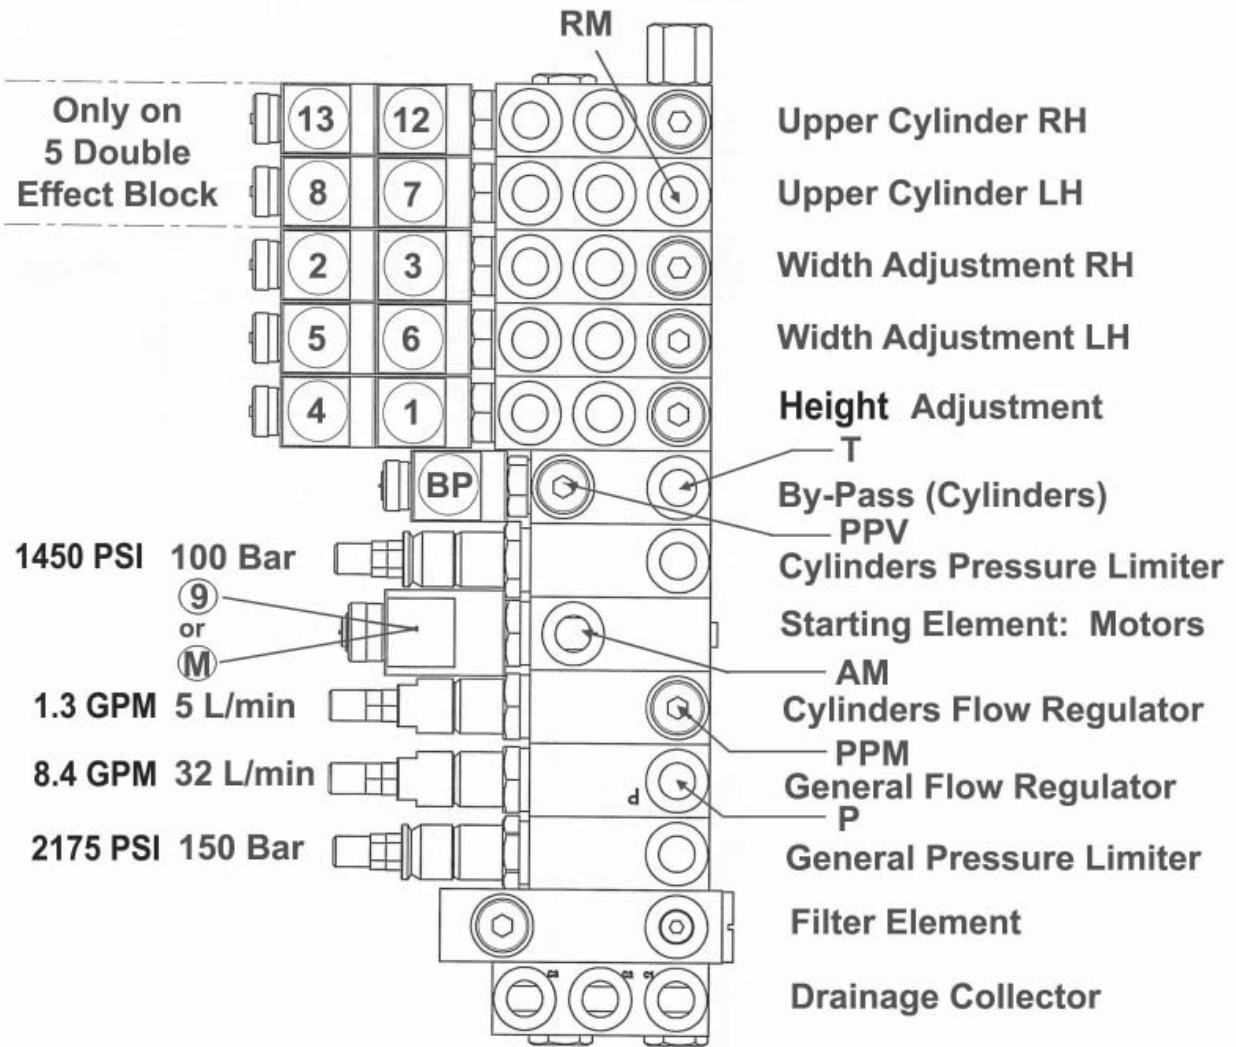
RM

Only on 5 Double Effect Block

13 12
8 7
2 3
5 6
4 1

Upper Cylinder RH
Upper Cylinder LH
Width Adjustment RH
Width Adjustment LH
Height Adjustment

T
BP
By-Pass (Cylinders)
PPV
1450 PSI 100 Bar
Cylinders Pressure Limiter
9
or
M
Starting Element: Motors
AM
1.3 GPM 5 L/min
Cylinders Flow Regulator
PPM
8.4 GPM 32 L/min
General Flow Regulator
P
P
2175 PSI 150 Bar
General Pressure Limiter
Filter Element
C3 C2 C1
Drainage Collector